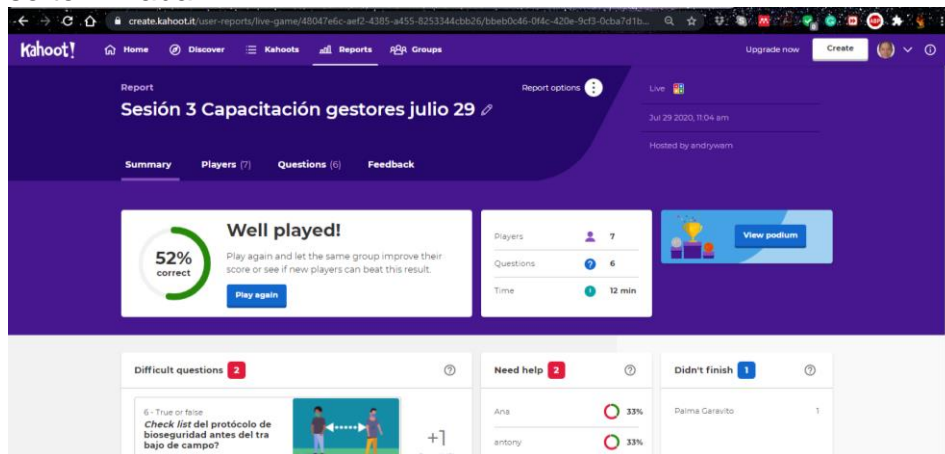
create.kahoot.it/user-reports/live-game/48047e6c-aef2-4385-a455-8253344cbb26/bbeb0c46-0f4c-420e-9cf3-0cba7d1b...

Kahoot! Home Discover Kahoots Reports Groups Upgrade now Create

Report
Sesión 3 Capacitación gestores julio 29

Report options

Live
Jul 29 2020, 11:04 am
Hosted by andrywam

Summary Players (7) Questions (6) Feedback

52% correct

Well played!
Play again and let the same group improve their score or see if new players can beat this result.
Play again

| | |
|---|---|
| Players | 7 |
| Questions | 6 |
| Time | 12 min |

View podium

Difficult questions 2

6 - True or false
*Check list* del protocolo de bioseguridad antes del tra bajo de campo?

+1

Need help 2

| | |
|---|---|
| Ana | 33% |
| antony | 33% |

Didn't finish 1

| | |
|---|---|
| Palma Garavito | 1 |